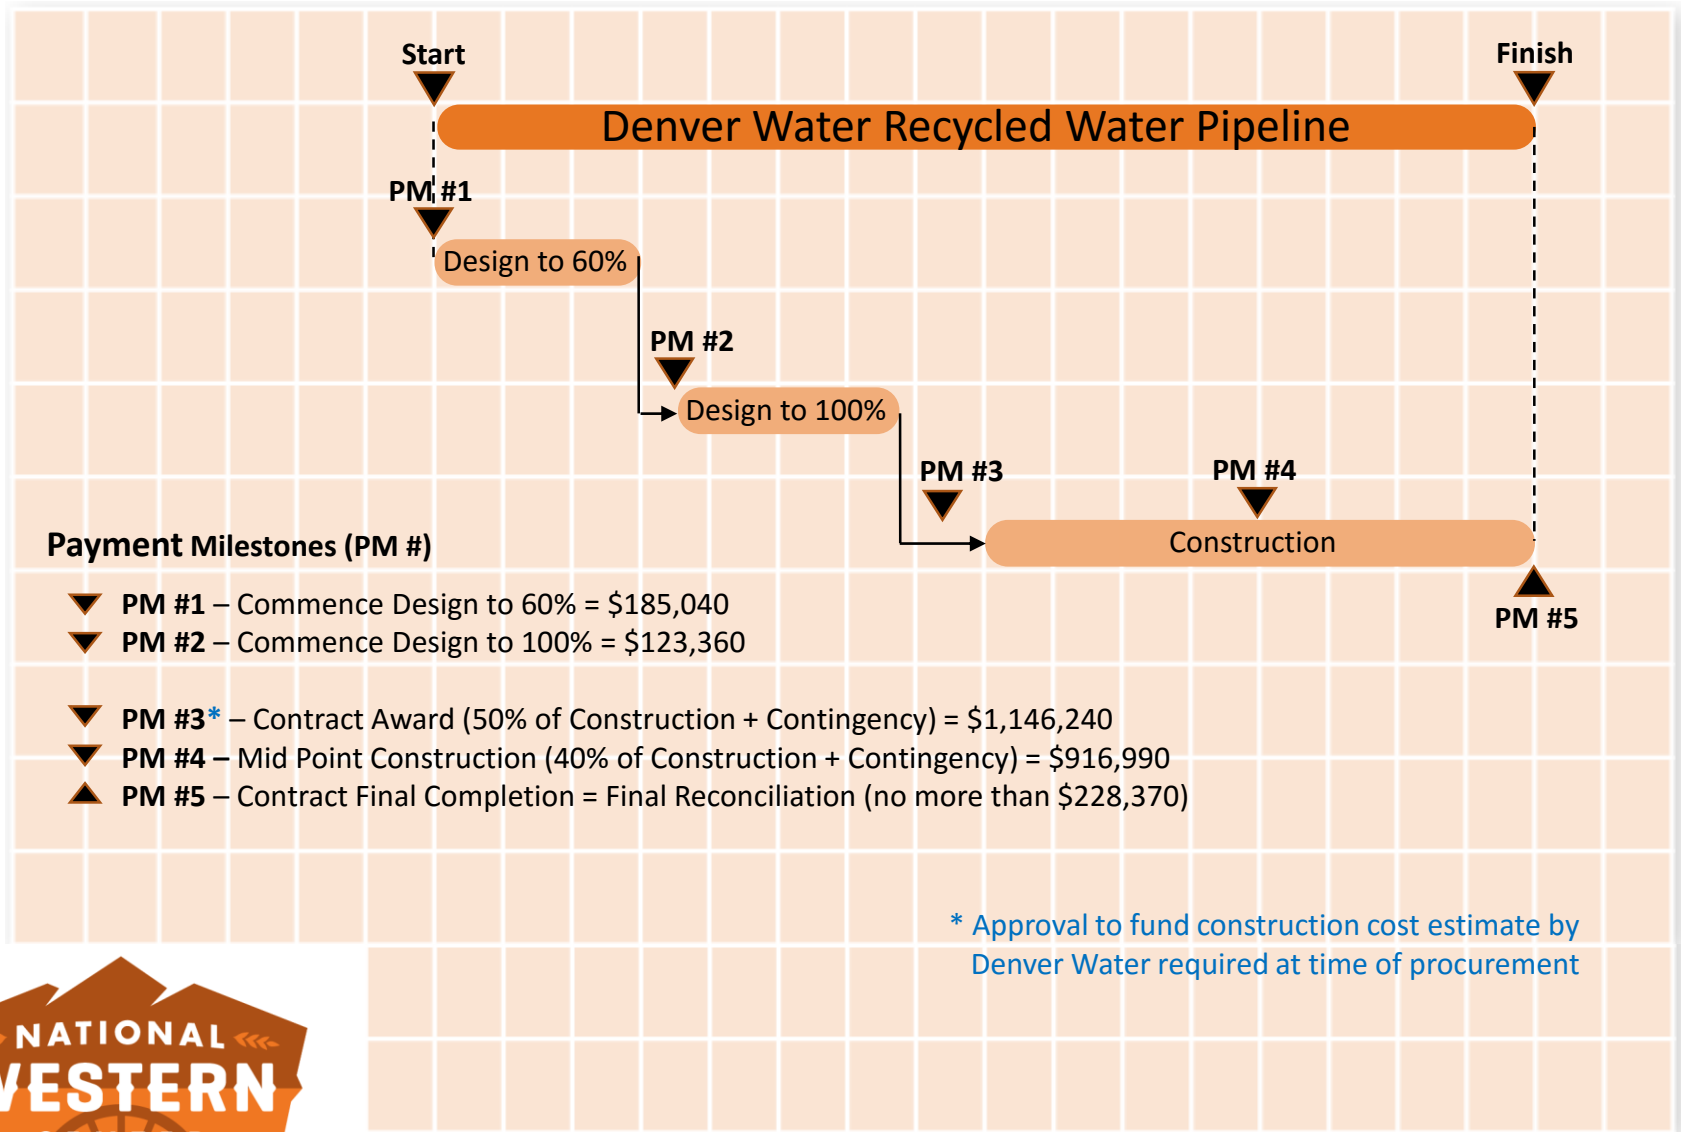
Start

Finish

Denver Water Recycled Water Pipeline

PM #1

Design to 60%

PM #2

Design to 100%

PM #3

PM #4

Construction

PM #5

Payment Milestones (PM #)

PM #1 – Commence Design to 60% = $185,040

PM #2 – Commence Design to 100% = $123,360

PM #3* – Contract Award (50% of Construction + Contingency) = $1,146,240

PM #4 – Mid Point Construction (40% of Construction + Contingency) = $916,990

PM #5 – Contract Final Completion = Final Reconciliation (no more than $228,370)

* Approval to fund construction cost estimate by Denver Water required at time of procurement

NATIONAL

VESTERN